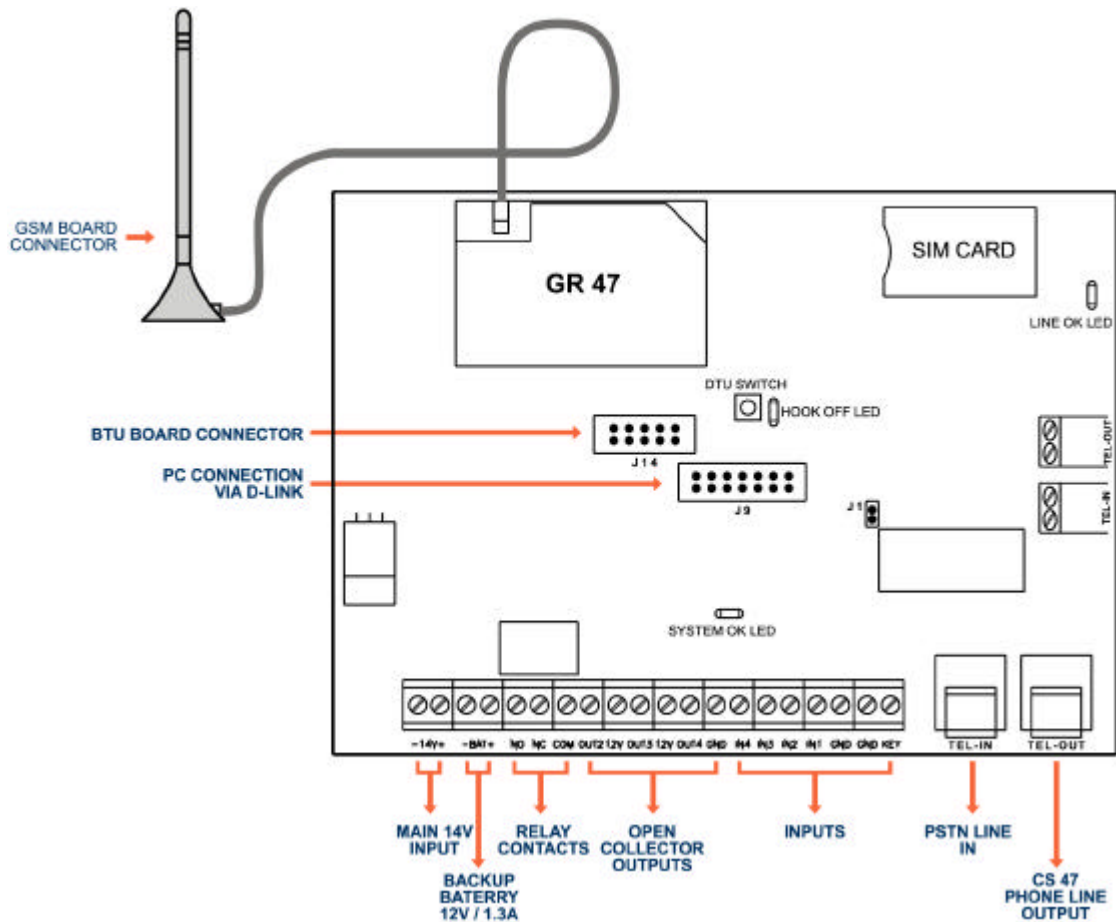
GSM BOARD CONNECTOR

GR 47

SIM CARD

LINE OK LED

DTU SWITCH

HOOK OFF LED

BTU BOARD CONNECTOR

J14

PC CONNECTION VIA D-LINK

J9

J1

TEL-OUT

TEL-IN

SYSTEM OK LED

- 14V + - BAT + NO NC COM OUT2 12V OUT3 12V OUT4 GND IN4 IN3 IN2 IN1 GND GND KEY

TEL-IN

TEL-OUT

MAIN 14V INPUT

BACKUP BATERRY 12V / 1.3A

RELAY CONTACTS

OPEN COLLECTOR OUTPUTS

INPUTS

PSTN LINE IN

CS 47 PHONE LINE OUTPUT